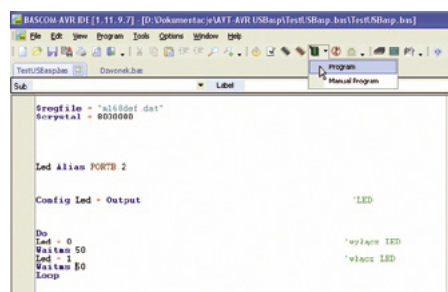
BASCOM-AVR IDE [1.11.9.7] - [D:\Dokumentacje\AYT-AVR USBasp\TestUSBasp.bas\TestUSBasp.bas]

File Edit View Program Tools Options Window Help

TestUSBasp.bas Dzwonek.bas

Sub

Label

Program
Manual Program

$regfile = "m168def.dat"
$crystal = 8000000

Led Alias PORTB 2

Config Led = Output 'LED

Do
Led = 0 'wyłącz LED
Waitms 50
Led = 1 'włącz LED
Waitms 50
Loop